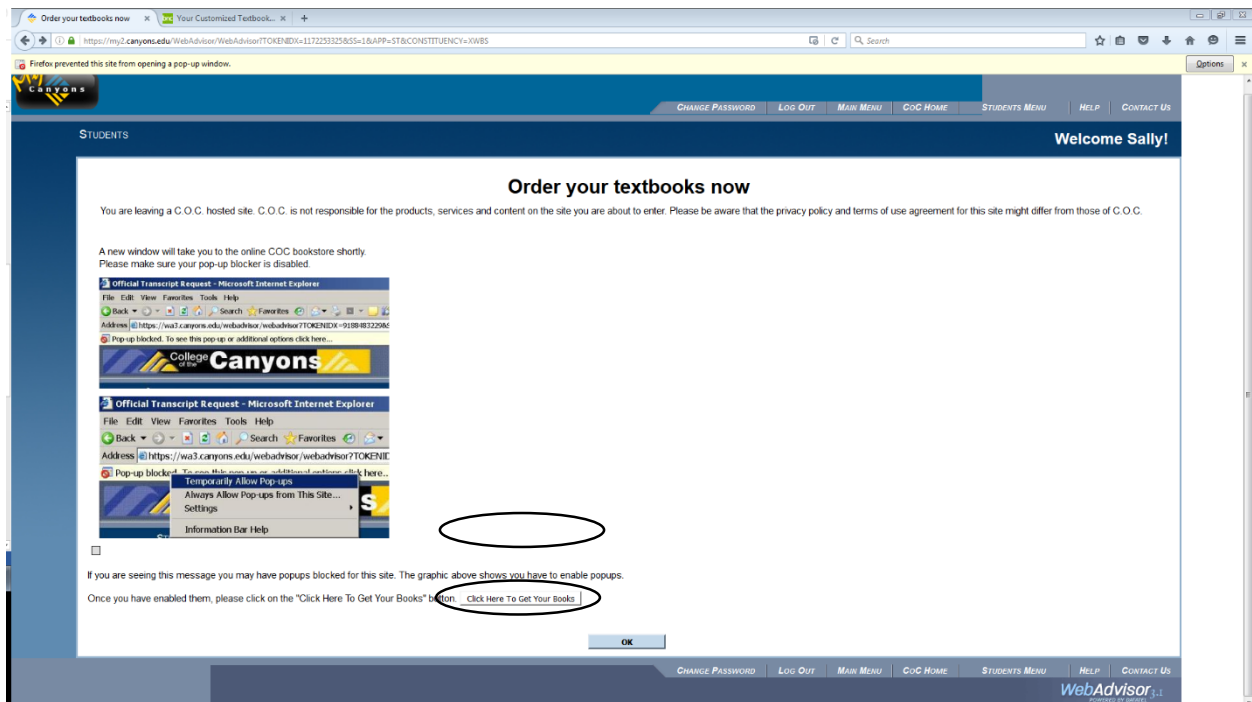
Order your textbooks now ✕ | Your Customized Textbook... ✕ | +

https://my2.canyons.edu/WebAdvisor/WebAdvisor?TOKENIDX=1172253325&SS=1&APP=ST&CONSTITUENCY=XWBS

Search

Firefox prevented this site from opening a pop-up window.

Options ✕

My Canyons

Change Password | Log Out | Main Menu | CoC Home | Students Menu | Help | Contact Us

Students

Welcome Sally!

Order your textbooks now

You are leaving a C.O.C. hosted site. C.O.C. is not responsible for the products, services and content on the site you are about to enter. Please be aware that the privacy policy and terms of use agreement for this site might differ from those of C.O.C.

A new window will take you to the online COC bookstore shortly.
Please make sure your pop-up blocker is disabled.

Official Transcript Request - Microsoft Internet Explorer
File Edit View Favorites Tools Help
Back Search Favorites
Address https://wa3.canyons.edu/webadvisor/webadvisor?TOKENIDX=9188483229&
Pop-up blocked. To see this pop-up or additional options click here...
College of the Canyons

Official Transcript Request - Microsoft Internet Explorer
File Edit View Favorites Tools Help
Back Search Favorites
Address https://wa3.canyons.edu/webadvisor/webadvisor?TOKENID
Pop-up blocked. To see this pop-up or additional options click here...
Temporarily Allow Pop-ups
Always Allow Pop-ups from This Site...
Settings
Information Bar Help

If you are seeing this message you may have popups blocked for this site. The graphic above shows you have to enable popups.

Once you have enabled them, please click on the "Click Here To Get Your Books" button. Click Here To Get Your Books

OK

Change Password | Log Out | Main Menu | CoC Home | Students Menu | Help | Contact Us

WebAdvisor 3.1